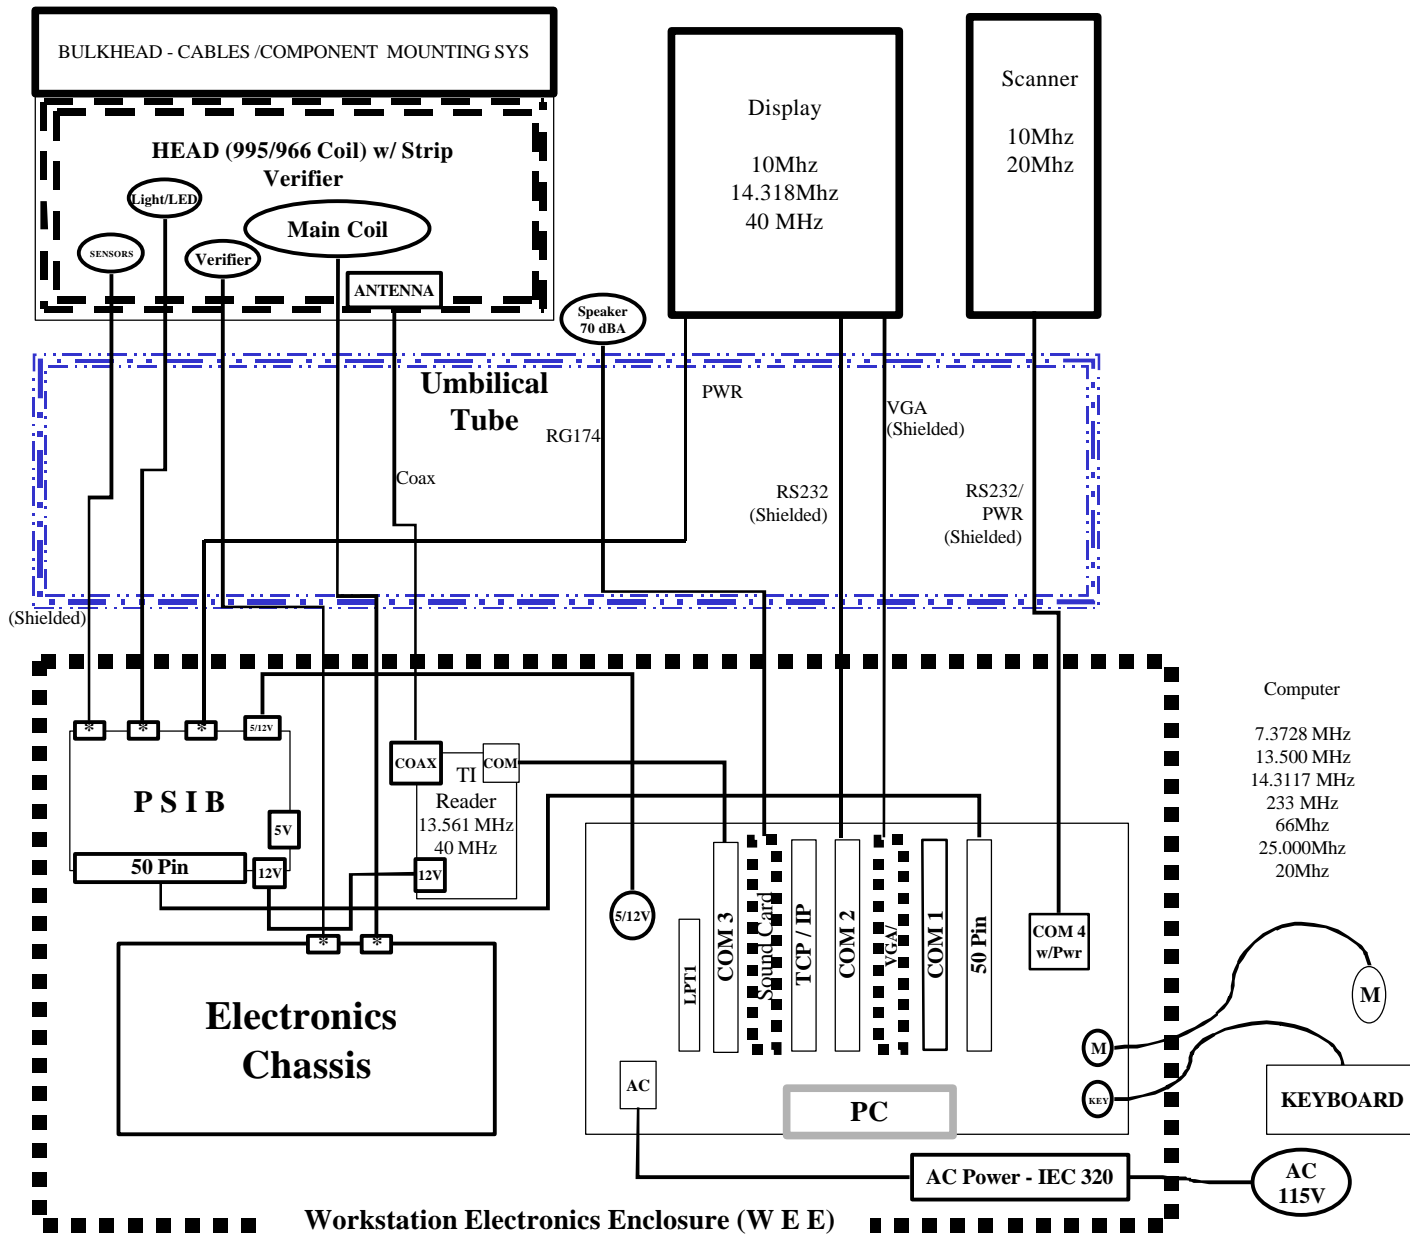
BULKHEAD - CABLES /COMPONENT MOUNTING SYS

HEAD (995/966 Coil) w/ Strip Verifier

Light/LED

SENSORS

Verifier

Main Coil

ANTENNA

Display

10Mhz
14.318Mhz
40 MHz

Scanner

10Mhz
20Mhz

Speaker 70 dBA

Umbilical Tube

RG174

PWR

VGA (Shielded)

Coax

RS232 (Shielded)

RS232/ PWR (Shielded)

(Shielded)

Computer

7.3728 MHz
13.500 MHz
14.3117 MHz
233 MHz
66Mhz
25.000Mhz
20Mhz

*
*
*
5/12V

P S I B

5V

50 Pin

12V

COAX

COM

TI Reader 13.561 MHz 40 MHz

12V

*
*

Electronics Chassis

5/12V

LPT1

COM 3

Sound Card

TCP / IP

COM 2

VGA/

COM 1

50 Pin

COM 4 w/Pwr

M

M

KEY

KEYBOARD

AC

PC

AC Power - IEC 320

AC 115V

Workstation Electronics Enclosure (W E E)